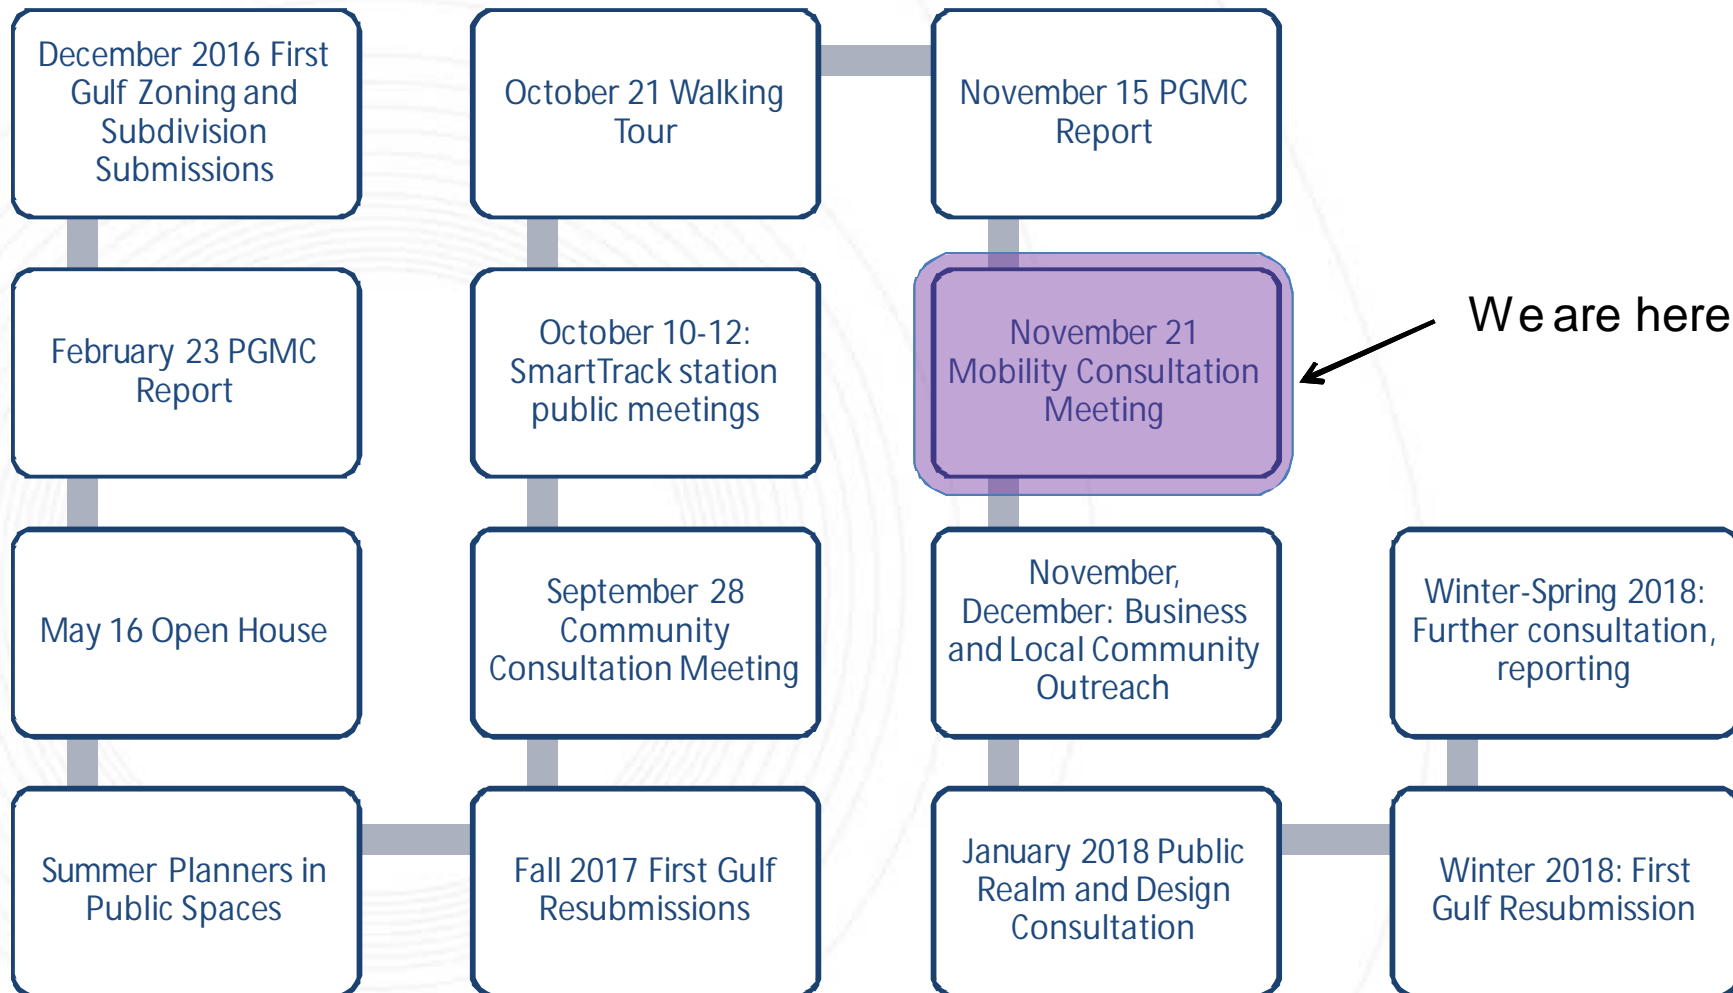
December 2016 First Gulf Zoning and Subdivision Submissions

February 23 PGMC Report

May 16 Open House

Summer Planners in Public Spaces

Fall 2017 First Gulf Resubmissions

September 28 Community Consultation Meeting

October 10-12: SmartTrack station public meetings

October 21 Walking Tour

November 15 PGMC Report

November 21 Mobility Consultation Meeting

We are here

November, December: Business and Local Community Outreach

January 2018 Public Realm and Design Consultation

Winter 2018: First Gulf Resubmission

Winter-Spring 2018: Further consultation, reporting